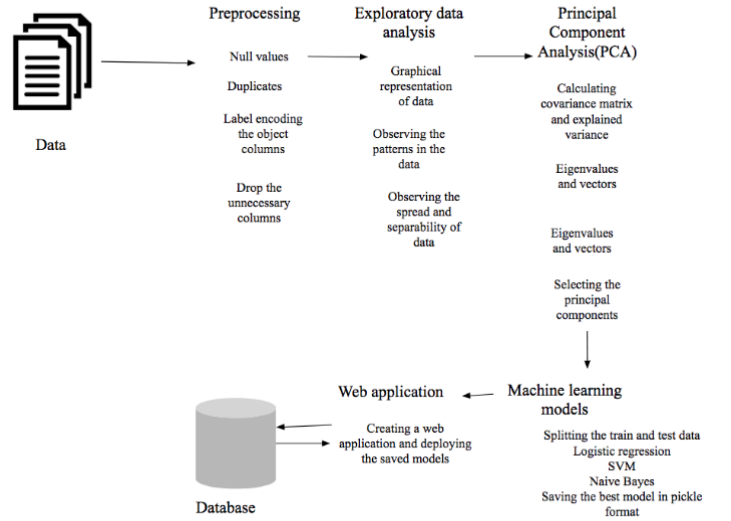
Data

Preprocessing

Null values

Duplicates

Label encoding the object columns

Drop the unnecessary columns

Exploratory data analysis

Graphical representation of data

Observing the patterns in the data

Observing the spread and separability of data

Principal Component Analysis(PCA)

Calculating covariance matrix and explained variance

Eigenvalues and vectors

Eigenvalues and vectors

Selecting the principal components

Machine learning models

Splitting the train and test data
Logistic regression
SVM
Naive Bayes
Saving the best model in pickle format

Web application

Creating a web application and deploying the saved models

Database